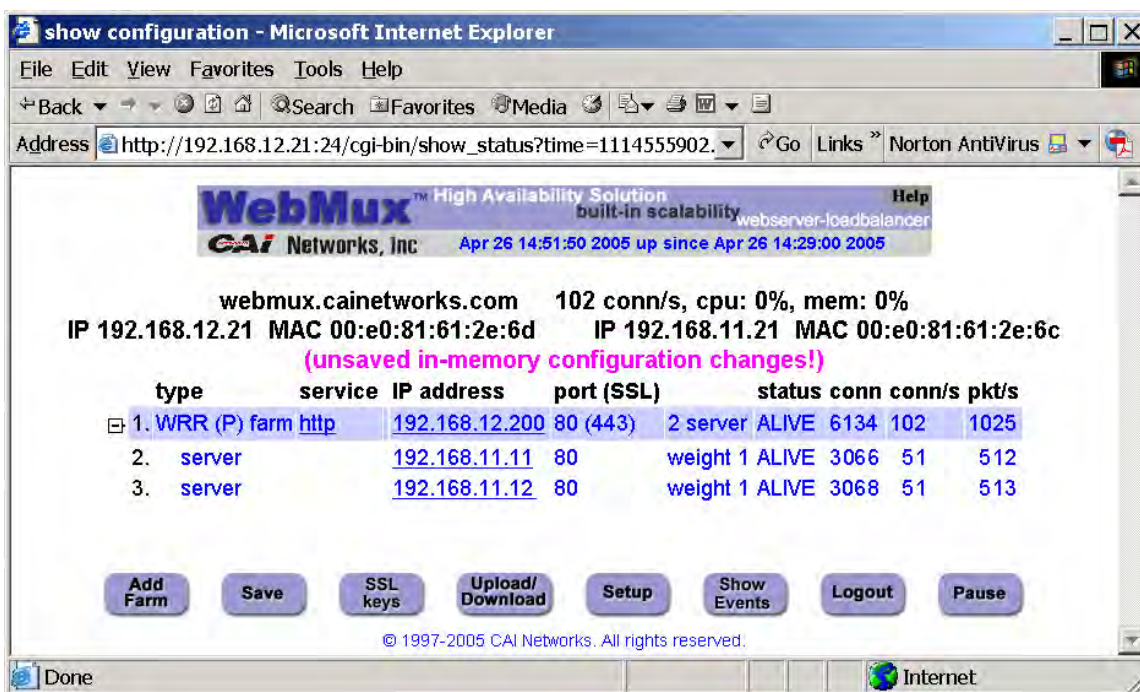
show configuration - Microsoft Internet Explorer

File Edit View Favorites Tools Help

Back Search Favorites Media

Address http://192.168.12.21:24/cgi-bin/show_status?time=1114555902. Go Links » Norton AntiVirus

WebMux™ High Availability Solution built-in scalability webserver-loadbalancer Help

CAI Networks, Inc Apr 26 14:51:50 2005 up since Apr 26 14:29:00 2005

webmux.cainetworks.com 102 conn/s, cpu: 0%, mem: 0%
IP 192.168.12.21 MAC 00:e0:81:61:2e:6d IP 192.168.11.21 MAC 00:e0:81:61:2e:6c
(unsaved in-memory configuration changes!)

| type | service | IP address | port (SSL) | | status | conn | conn/s | pkt/s |
|---|---|---|---|---|---|---|---|---|
| 1. WRR (P) farm | http | 192.168.12.200 | 80 (443) | 2 server | ALIVE | 6134 | 102 | 1025 |
| 2. server | | 192.168.11.11 | 80 | weight 1 | ALIVE | 3066 | 51 | 512 |
| 3. server | | 192.168.11.12 | 80 | weight 1 | ALIVE | 3068 | 51 | 513 |

Add Farm Save SSL keys Upload/ Download Setup Show Events Logout Pause

© 1997-2005 CAI Networks. All rights reserved.

Done Internet